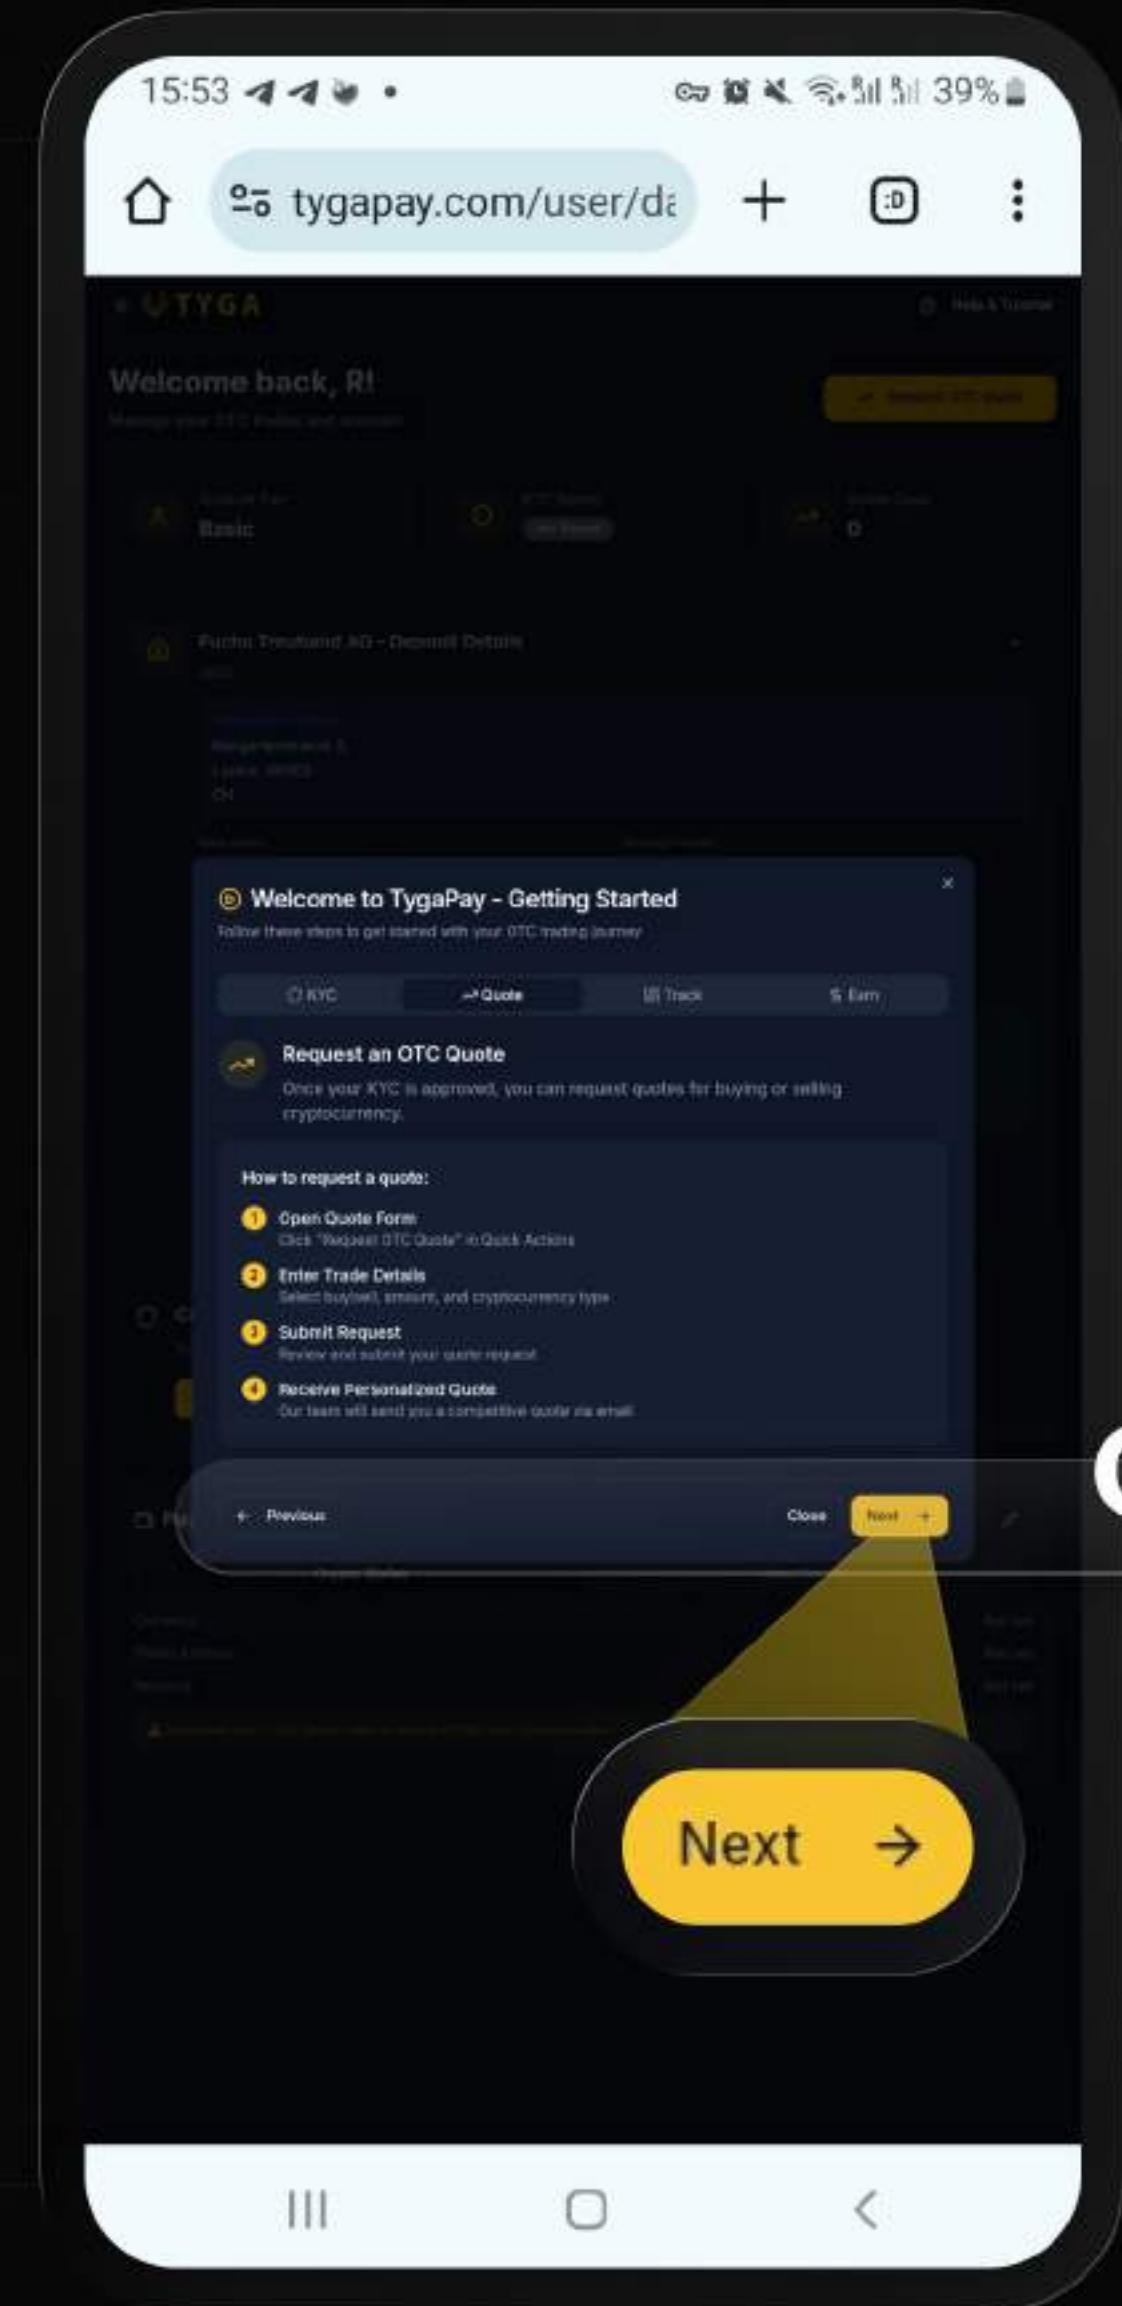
15:53

39%

tygapay.com/user/da

TYGA

Help & Tutorial

Welcome back, R!

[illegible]

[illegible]

Basic

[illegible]

0

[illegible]

Welcome to TygaPay - Getting Started

Follow these steps to get started with your OTC trading journey

KYC

Quote

Track

Earn

Request an OTC Quote

Once your KYC is approved, you can request quotes for buying or selling cryptocurrency.

How to request a quote:

1 Open Quote Form
Click "Request OTC Quote" in Quick Actions

2 Enter Trade Details
Select buy/sell, amount, and cryptocurrency type

3 Submit Request
Review and submit your quote request

4 Receive Personalized Quote
Our team will send you a competitive quote via email

← Previous

Close

Next →

Next →